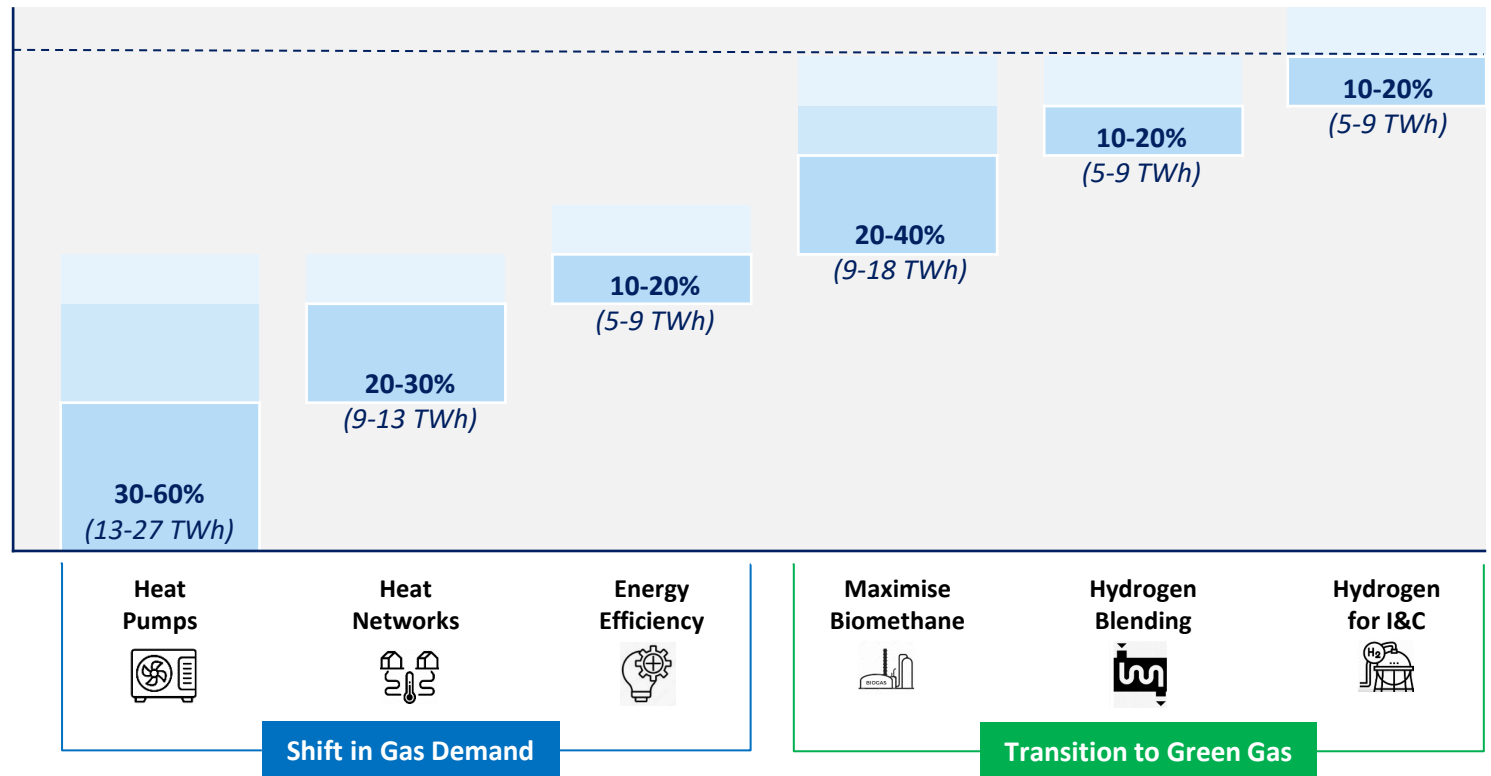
30-60%
(13-27 TWh)

20-30%
(9-13 TWh)

10-20%
(5-9 TWh)

20-40%
(9-18 TWh)

10-20%
(5-9 TWh)

10-20%
(5-9 TWh)

Heat Pumps

Heat Networks

Energy Efficiency

Maximise Biomethane

BIOGAS

Hydrogen Blending

Hydrogen for I&C

$H_2$

Shift in Gas Demand

Transition to Green Gas